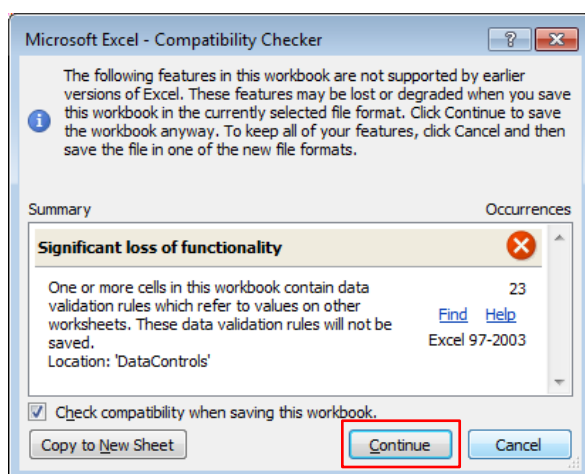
Microsoft Excel - Compatibility Checker

?

The following features in this workbook are not supported by earlier versions of Excel. These features may be lost or degraded when you save this workbook in the currently selected file format. Click Continue to save the workbook anyway. To keep all of your features, click Cancel and then save the file in one of the new file formats.

Summary

Occurrences

Significant loss of functionality

One or more cells in this workbook contain data validation rules which refer to values on other worksheets. These data validation rules will not be saved.
Location: 'DataControls'

23

Find Help

Excel 97-2003

Check compatibility when saving this workbook.

Copy to New Sheet

Continue

Cancel